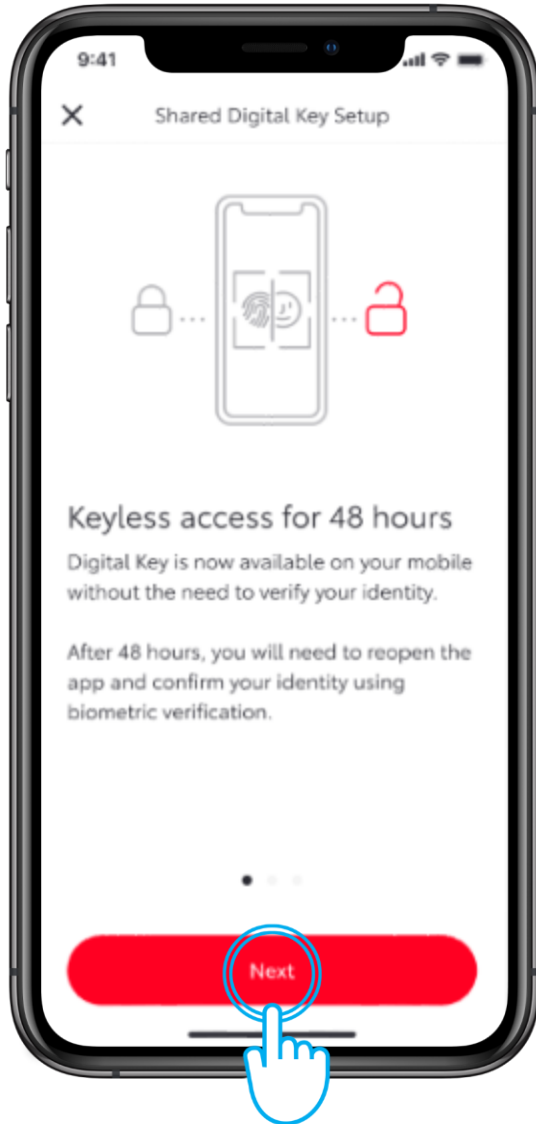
9:41

Shared Digital Key Setup

Keyless access for 48 hours

Digital Key is now available on your mobile without the need to verify your identity.

After 48 hours, you will need to reopen the app and confirm your identity using biometric verification.

Next